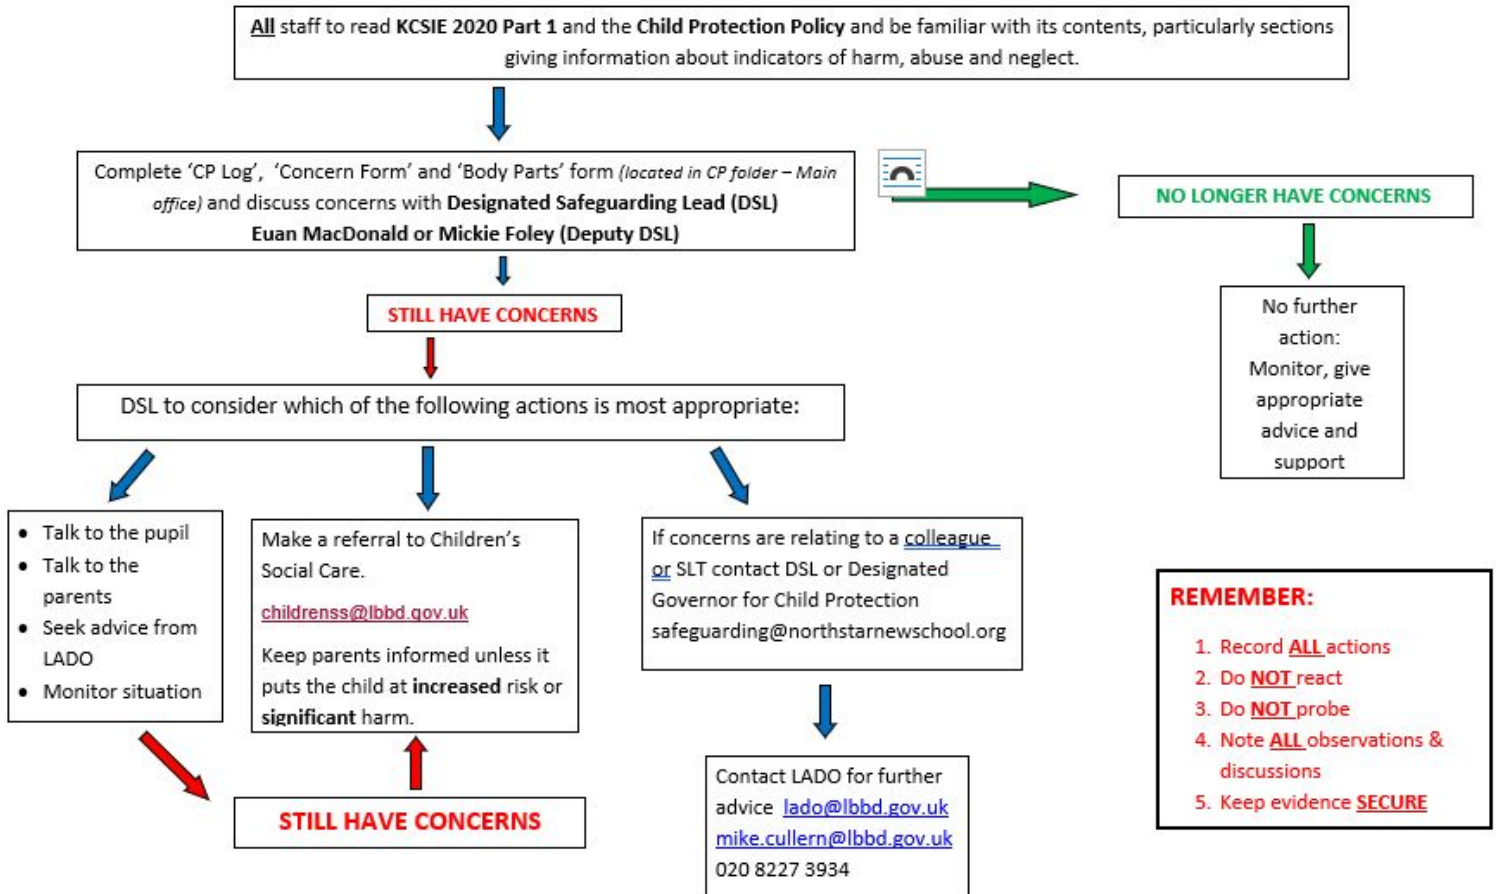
**All** staff to read **KCSIE 2020 Part 1** and the **Child Protection Policy** and be familiar with its contents, particularly sections giving information about indicators of harm, abuse and neglect.

Complete 'CP Log', 'Concern Form' and 'Body Parts' form *(located in CP folder – Main office)* and discuss concerns with **Designated Safeguarding Lead (DSL) Euan MacDonald or Mickie Foley (Deputy DSL)**

NO LONGER HAVE CONCERNS

No further action: Monitor, give appropriate advice and support

STILL HAVE CONCERNS

DSL to consider which of the following actions is most appropriate:

- Talk to the pupil
- Talk to the parents
- Seek advice from LADO
- Monitor situation

Make a referral to Children's Social Care.

childrenss@lbbd.gov.uk

Keep parents informed unless it puts the child at **increased** risk or **significant** harm.

If concerns are relating to a colleague or SLT contact DSL or Designated Governor for Child Protection safeguarding@northstarnewschool.org

Contact LADO for further advice lado@lbbd.gov.uk mike.cullern@lbbd.gov.uk 020 8227 3934

STILL HAVE CONCERNS

REMEMBER:

1. Record **ALL** actions
2. Do **NOT** react
3. Do **NOT** probe
4. Note **ALL** observations & discussions
5. Keep evidence **SECURE**